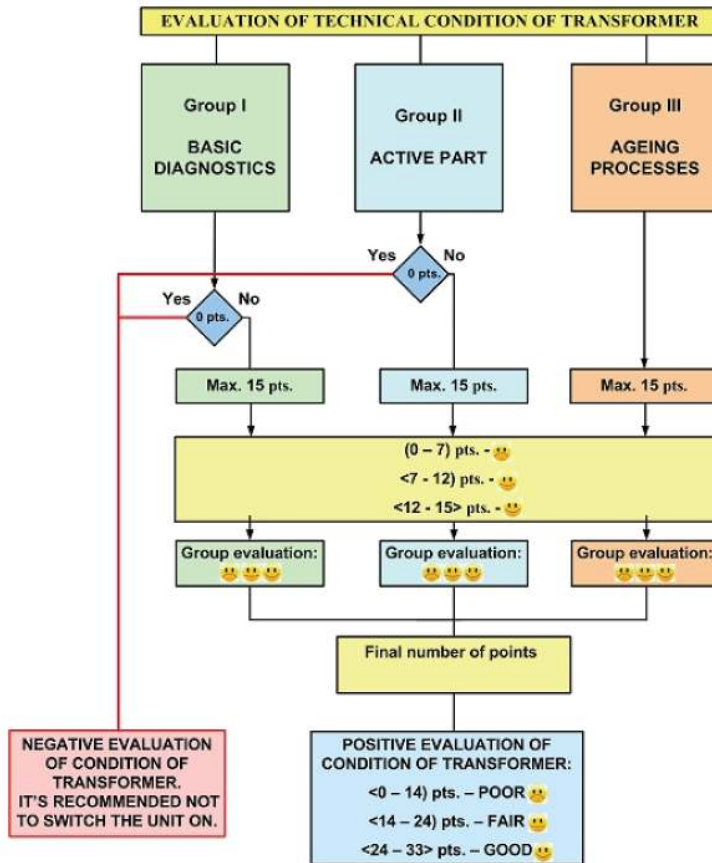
EVALUATION OF TECHNICAL CONDITION OF TRANSFORMER

Group I
BASIC DIAGNOSTICS

Group II
ACTIVE PART

Group III
AGEING PROCESSES

Yes
0 pts.
No

Yes
0 pts.
No

Max. 15 pts.

Max. 15 pts.

Max. 15 pts.

(0 – 7) pts. -
<7 - 12) pts. -
<12 - 15> pts. -

Group evaluation:

Group evaluation:

Group evaluation:

Final number of points

NEGATIVE EVALUATION OF CONDITION OF TRANSFORMER. IT'S RECOMMENDED NOT TO SWITCH THE UNIT ON.

POSITIVE EVALUATION OF CONDITION OF TRANSFORMER:
<0 – 14) pts. – POOR
<14 – 24) pts. – FAIR
<24 – 33> pts. – GOOD